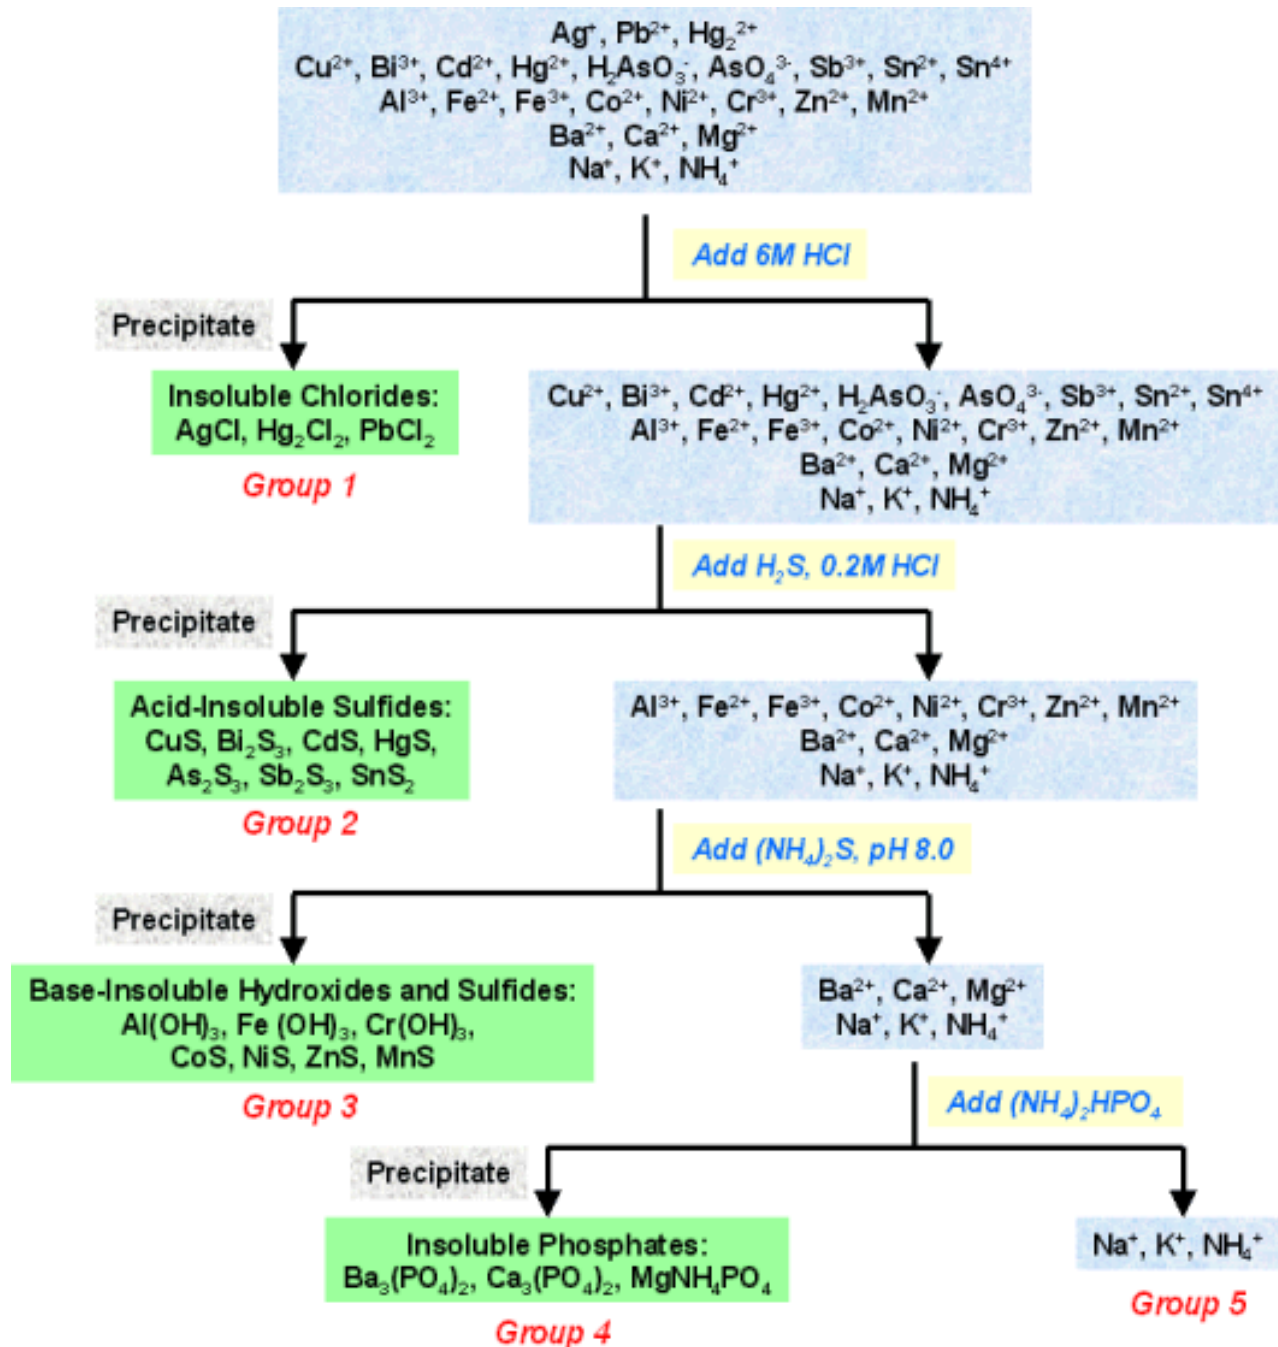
$Ag^{+}$, $Pb^{2+}$, $Hg_2^{2+}$
$Cu^{2+}$, $Bi^{3+}$, $Cd^{2+}$, $Hg^{2+}$, $H_2AsO_3^-$, $AsO_4^{3-}$, $Sb^{3+}$, $Sn^{2+}$, $Sn^{4+}$
$Al^{3+}$, $Fe^{2+}$, $Fe^{3+}$, $Co^{2+}$, $Ni^{2+}$, $Cr^{3+}$, $Zn^{2+}$, $Mn^{2+}$
$Ba^{2+}$, $Ca^{2+}$, $Mg^{2+}$
$Na^{+}$, $K^{+}$, $NH_4^{+}$

Add 6M HCl

Precipitate

Insoluble Chlorides: AgCl, $Hg_2Cl_2$, $PbCl_2$

Group 1

$Cu^{2+}$, $Bi^{3+}$, $Cd^{2+}$, $Hg^{2+}$, $H_2AsO_3^-$, $AsO_4^{3-}$, $Sb^{3+}$, $Sn^{2+}$, $Sn^{4+}$
$Al^{3+}$, $Fe^{2+}$, $Fe^{3+}$, $Co^{2+}$, $Ni^{2+}$, $Cr^{3+}$, $Zn^{2+}$, $Mn^{2+}$
$Ba^{2+}$, $Ca^{2+}$, $Mg^{2+}$
$Na^{+}$, $K^{+}$, $NH_4^{+}$

Add $H_2S$, 0.2M HCl

Precipitate

Acid-Insoluble Sulfides: CuS, $Bi_2S_3$, CdS, HgS, $As_2S_3$, $Sb_2S_3$, $SnS_2$

Group 2

$Al^{3+}$, $Fe^{2+}$, $Fe^{3+}$, $Co^{2+}$, $Ni^{2+}$, $Cr^{3+}$, $Zn^{2+}$, $Mn^{2+}$
$Ba^{2+}$, $Ca^{2+}$, $Mg^{2+}$
$Na^{+}$, $K^{+}$, $NH_4^{+}$

Add $(NH_4)_2S$, pH 8.0

Precipitate

Base-Insoluble Hydroxides and Sulfides: $Al(OH)_3$, $Fe(OH)_3$, $Cr(OH)_3$, CoS, NiS, ZnS, MnS

Group 3

$Ba^{2+}$, $Ca^{2+}$, $Mg^{2+}$
$Na^{+}$, $K^{+}$, $NH_4^{+}$

Add $(NH_4)_2HPO_4$

Precipitate

Insoluble Phosphates: $Ba_3(PO_4)_2$, $Ca_3(PO_4)_2$, $MgNH_4PO_4$

Group 4

$Na^{+}$, $K^{+}$, $NH_4^{+}$

Group 5